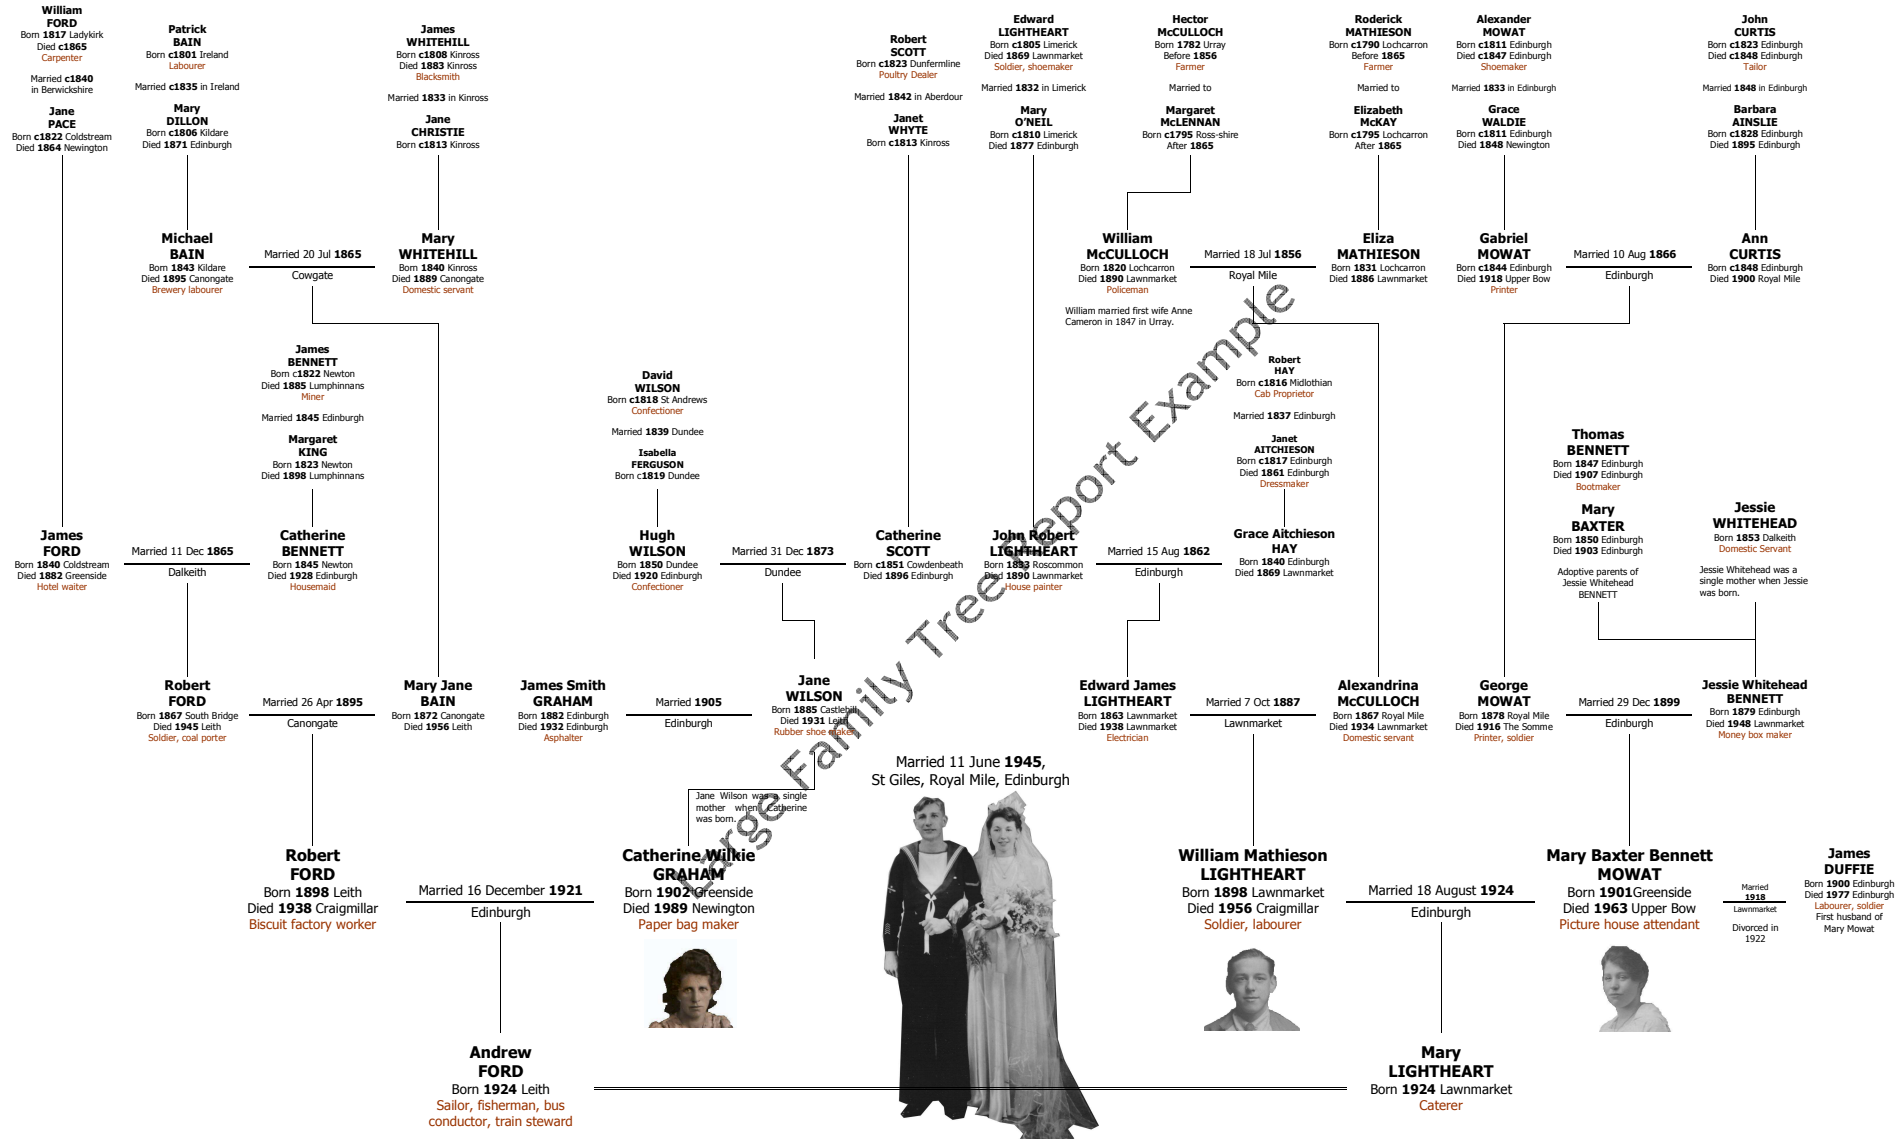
William FORD
Born 1817 Ladykirk
Died c1865
Carpenter

Married c1840 in Berwickshire

Jane PACE
Born c1822 Coldstream
Died 1864 Newington

Patrick BAIN
Born c1801 Ireland
Labourer

Married c1835 in Ireland

Mary DILLON
Born c1806 Kildare
Died 1871 Edinburgh

James WHITEHILL
Born c1808 Kinross
Died 1883 Kinross
Blacksmith

Married 1833 in Kinross

Jane CHRISTIE
Born c1813 Kinross

Robert SCOTT
Born c1823 Dunfermline
Poultry Dealer

Married 1842 in Aberdour

Janet WHYTE
Born c1813 Kinross

Edward LIGHTHEART
Born c1805 Limerick
Died 1869 Lawnmarket
Soldier, shoemaker

Married 1832 in Limerick

Mary O'NEIL
Born c1810 Limerick
Died 1877 Edinburgh

Hector McCULLOCH
Born 1782 Urray
Before 1856
Farmer

Married to

Margaret McLENNAN
Born c1795 Ross-shire
After 1865

Roderick MATHIESON
Born c1790 Lochcarron
Before 1865
Farmer

Married to

Elizabeth McKAY
Born c1795 Lochcarron
After 1865

Alexander MOWAT
Born c1811 Edinburgh
Died c1847 Edinburgh
Shoemaker

Married 1833 in Edinburgh

Grace WALDIE
Born c1811 Edinburgh
Died 1848 Newington

John CURTIS
Born c1823 Edinburgh
Died c1848 Edinburgh
Tailor

Married 1848 in Edinburgh

Barbara AINSLIE
Born c1828 Edinburgh
Died 1895 Edinburgh

Michael BAIN
Born 1843 Kildare
Died 1895 Canongate
Brewery labourer

Married 20 Jul 1865
Cowgate

Mary WHITEHILL
Born 1840 Kinross
Died 1889 Canongate
Domestic servant

William McCULLOCH
Born 1820 Lochcarron
Died 1890 Lawnmarket
Policeman

Married 18 Jul 1856
Royal Mile

Eliza MATHIESON
Born 1831 Lochcarron
Died 1886 Lawnmarket

William married first wife Anne Cameron in 1847 in Urray.

Gabriel MOWAT
Born c1844 Edinburgh
Died 1918 Upper Bow
Printer

Married 10 Aug 1866
Edinburgh

Ann CURTIS
Born c1848 Edinburgh
Died 1900 Royal Mile

James BENNETT
Born c1822 Newton
Died 1885 Lumphinnans
Miner

Married 1845 Edinburgh

Margaret KING
Born 1823 Newton
Died 1898 Lumphinnans

David WILSON
Born c1818 St Andrews
Confectioner

Married 1839 Dundee

Isabella FERGUSON
Born c1819 Dundee

Robert HAY
Born c1816 Midlothian
Cab Proprietor

Married 1837 Edinburgh

Janet AITCHIESON
Born c1817 Edinburgh
Died 1861 Edinburgh
Dressmaker

Thomas BENNETT
Born 1847 Edinburgh
Died 1907 Edinburgh
Bootmaker

Mary BAXTER
Born 1850 Edinburgh
Died 1903 Edinburgh

Adoptive parents of Jessie Whitehead BENNETT

Jessie WHITEHEAD
Born 1853 Dalkeith
Domestic Servant

Jessie Whitehead was a single mother when Jessie was born.

James FORD
Born 1840 Coldstream
Died 1882 Greenside
Hotel waiter

Married 11 Dec 1865
Dalkeith

Catherine BENNETT
Born 1845 Newton
Died 1928 Edinburgh
Housemaid

Hugh WILSON
Born 1850 Dundee
Died 1920 Edinburgh
Confectioner

Married 31 Dec 1873
Dundee

Catherine SCOTT
Born c1851 Cowdenbeath
Died 1896 Edinburgh

John Robert LIGHTHEART
Born 1893 Roscommon
Died 1890 Lawnmarket
House painter

Married 15 Aug 1862
Edinburgh

Grace Aitchieson HAY
Born 1840 Edinburgh
Died 1869 Lawnmarket

Robert FORD
Born 1867 South Bridge
Died 1945 Leith
Soldier, coal porter

Married 26 Apr 1895
Canongate

Mary Jane BAIN
Born 1872 Canongate
Died 1956 Leith

James Smith GRAHAM
Born 1882 Edinburgh
Died 1932 Edinburgh
Asphalter

Married 1905
Edinburgh

Jane WILSON
Born 1885 Castlehill
Died 1931 Leith
Rubber shoe maker

Edward James LIGHTHEART
Born 1863 Lawnmarket
Died 1938 Lawnmarket
Electrician

Married 7 Oct 1887
Lawnmarket

Alexandrina McCULLOCH
Born 1867 Royal Mile
Died 1934 Lawnmarket
Domestic servant

George MOWAT
Born 1878 Royal Mile
Died 1916 The Somme
Printer, soldier

Married 29 Dec 1899
Edinburgh

Jessie Whitehead BENNETT
Born 1879 Edinburgh
Died 1948 Lawnmarket
Money box maker

Married 11 June 1945,
St Giles, Royal Mile, Edinburgh

Jane Wilson was a single mother when Catherine was born.

Robert FORD
Born 1898 Leith
Died 1938 Craigmillar
Biscuit factory worker

Married 16 December 1921
Edinburgh

Catherine Wilkie GRAHAM
Born 1902 Greenside
Died 1989 Newington
Paper bag maker

William Mathieson LIGHTHEART
Born 1898 Lawnmarket
Died 1956 Craigmillar
Soldier, labourer

Married 18 August 1924
Edinburgh

Mary Baxter Bennett MOWAT
Born 1901Greenside
Died 1963 Upper Bow
Picture house attendant

Married 1918
Lawnmarket

Divorced in 1922

James DUFFIE
Born 1900 Edinburgh
Died 1977 Edinburgh
Labourer, soldier
First husband of Mary Mowat

Andrew FORD
Born 1924 Leith
Sailor, fisherman, bus conductor, train steward

Mary LIGHTHEART
Born 1924 Lawnmarket
Caterer

Large Family Tree Report Example